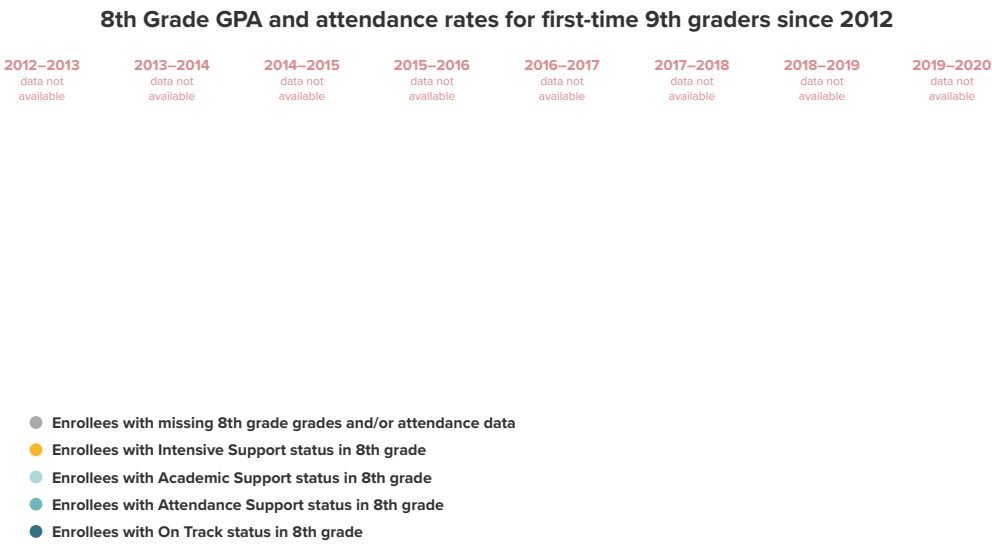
8th Grade GPA and attendance rates for first-time 9th graders since 2012

2012–2013
data not available

2013–2014
data not available

2014–2015
data not available

2015–2016
data not available

2016–2017
data not available

2017–2018
data not available

2018–2019
data not available

2019–2020
data not available

Enrollees with missing 8th grade grades and/or attendance data
Enrollees with Intensive Support status in 8th grade
Enrollees with Academic Support status in 8th grade
Enrollees with Attendance Support status in 8th grade
Enrollees with On Track status in 8th grade